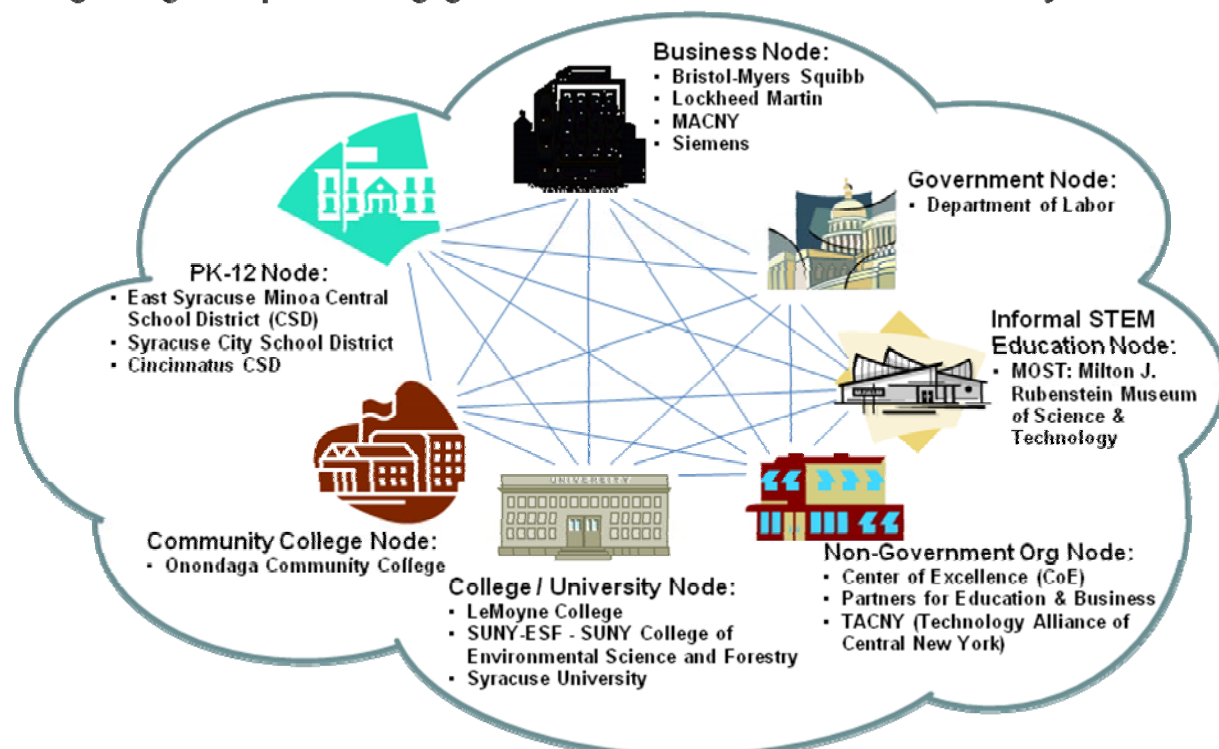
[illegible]

Business Node:
- Bristol-Myers Squibb
- Lockheed Martin
- MACNY
- Siemens

Government Node:
- Department of Labor

PK-12 Node:
- East Syracuse Minoa Central School District (CSD)
- Syracuse City School District
- Cincinnatus CSD

Informal STEM Education Node:
- MOST: Milton J. Rubenstein Museum of Science & Technology

UNIVERSITY

Community College Node:
- Onondaga Community College

College / University Node:
- LeMoyne College
- SUNY-ESF - SUNY College of Environmental Science and Forestry
- Syracuse University

Non-Government Org Node:
- Center of Excellence (CoE)
- Partners for Education & Business
- TACNY (Technology Alliance of Central New York)